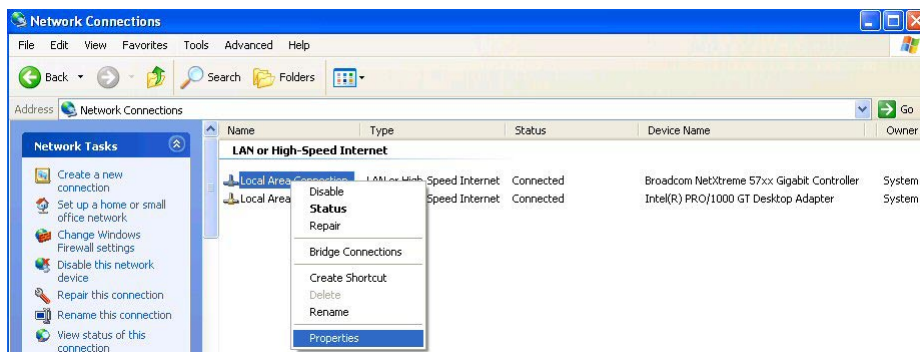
Network Connections

File Edit View Favorites Tools Advanced Help

Back Search Folders

Address Network Connections Go

Network Tasks

Create a new connection

Set up a home or small office network

Change Windows Firewall settings

Disable this network device

Repair this connection

Rename this connection

View status of this connection

| Name | Type | Status | Device Name | Owner |
|---|---|---|---|---|
| LAN or High-Speed Internet | | | | |
| Local Area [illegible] | LAN or High-Speed Internet | Connected | Broadcom NetXtreme 57xx Gigabit Controller | System |
| Local Area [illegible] | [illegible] Speed Internet | Connected | Intel(R) PRO/1000 GT Desktop Adapter | System |

Disable
Status
Repair
Bridge Connections
Create Shortcut
Delete
Rename
Properties